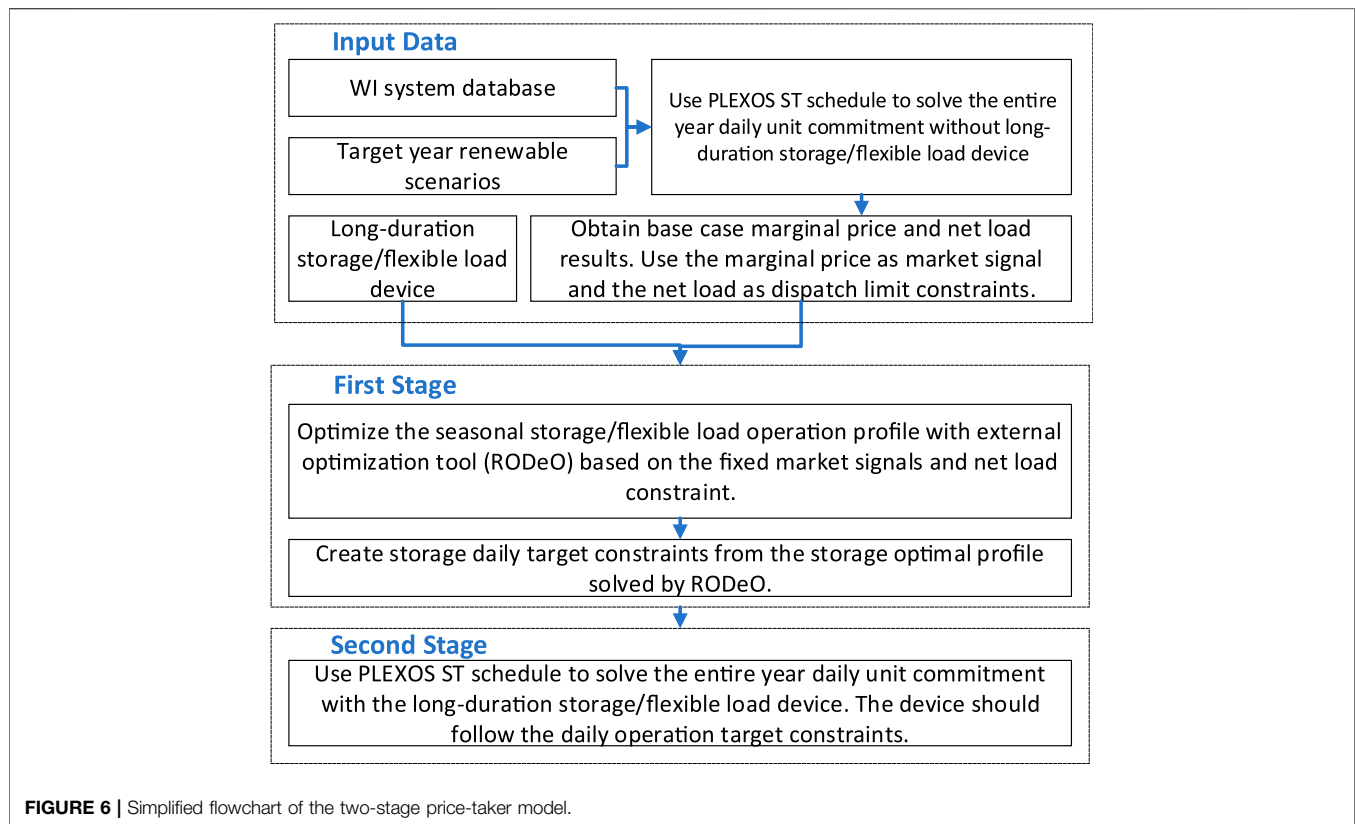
Input Data

WI system database

Target year renewable scenarios

Use PLEXOS ST schedule to solve the entire year daily unit commitment without long-duration storage/flexible load device

Long-duration storage/flexible load device

Obtain base case marginal price and net load results. Use the marginal price as market signal and the net load as dispatch limit constraints.

First Stage

Optimize the seasonal storage/flexible load operation profile with external optimization tool (RODeO) based on the fixed market signals and net load constraint.

Create storage daily target constraints from the storage optimal profile solved by RODeO.

Second Stage

Use PLEXOS ST schedule to solve the entire year daily unit commitment with the long-duration storage/flexible load device. The device should follow the daily operation target constraints.

FIGURE 6 | Simplified flowchart of the two-stage price-taker model.